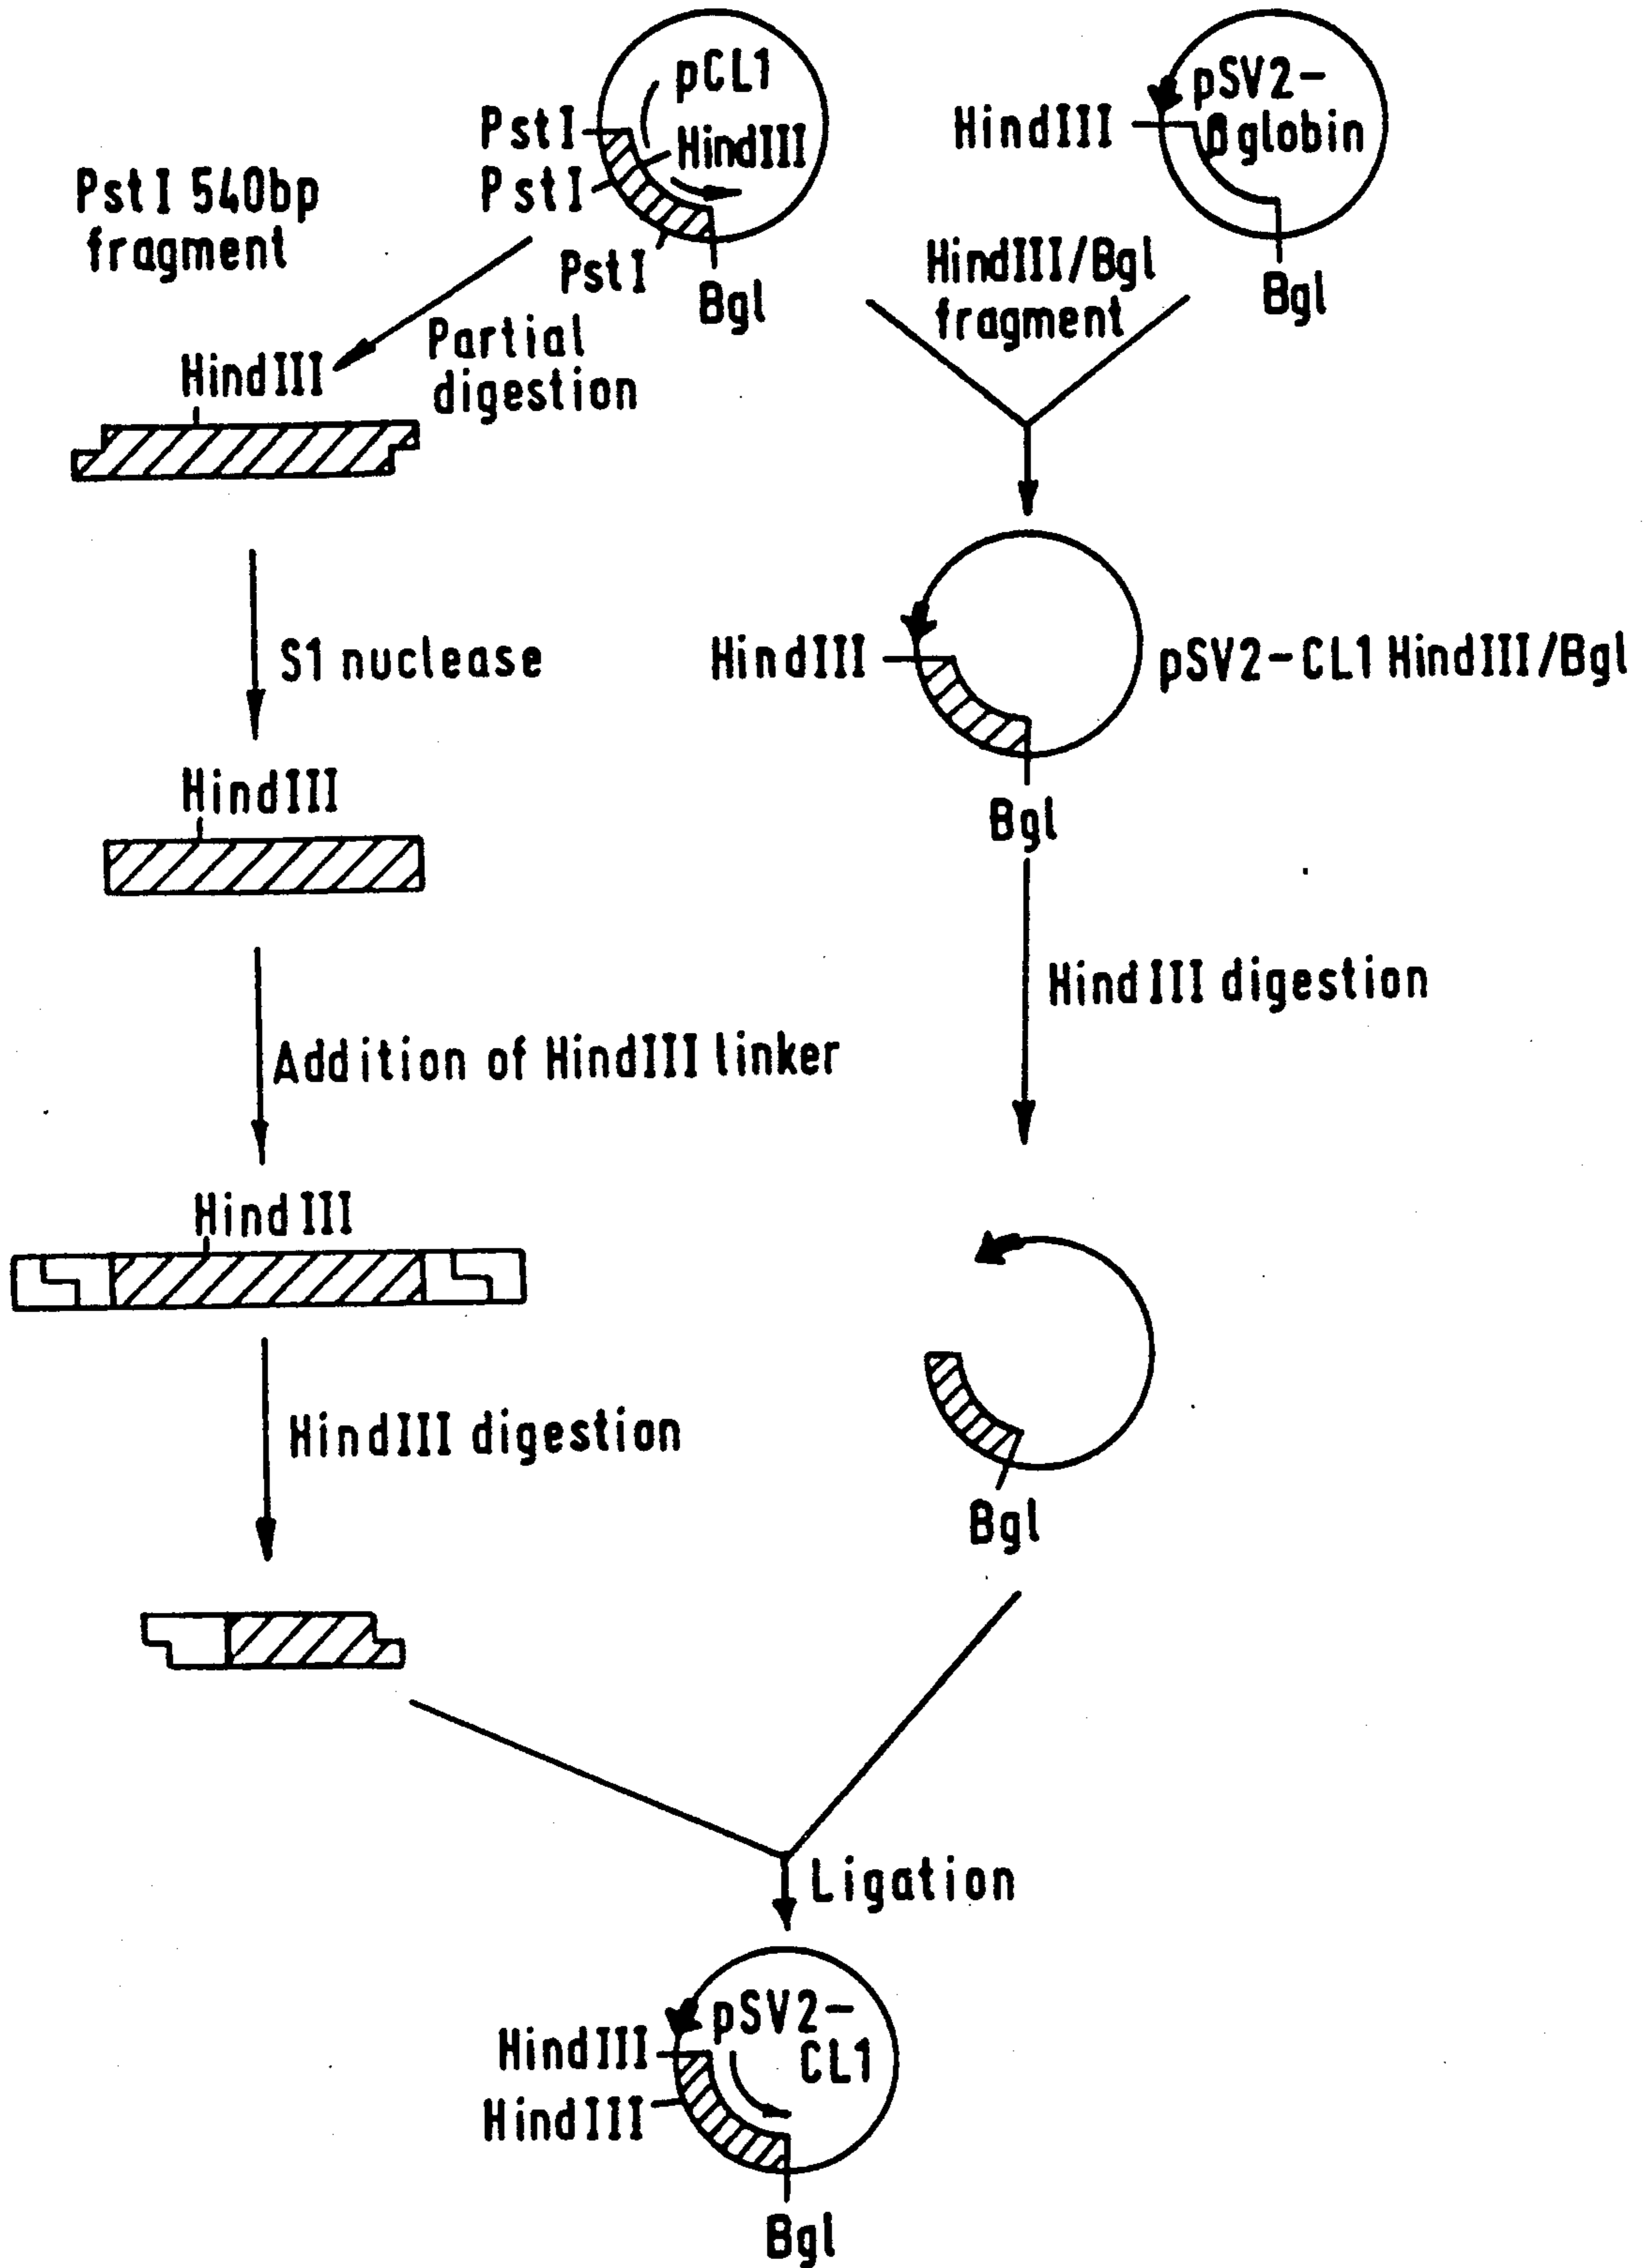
pCL1
PstI
HindIII
PstI
PstI
Bgl

pSV2-
βglobin
HindIII
Bgl

PstI 540bp fragment

Partial digestion
HindIII

HindIII/Bgl fragment

HindIII
pSV2-CL1 HindIII/Bgl
Bgl

S1 nuclease

HindIII

HindIII digestion

Addition of HindIII linker

HindIII

HindIII digestion

Bgl

Ligation

pSV2-
CL1
HindIII
HindIII
Bgl